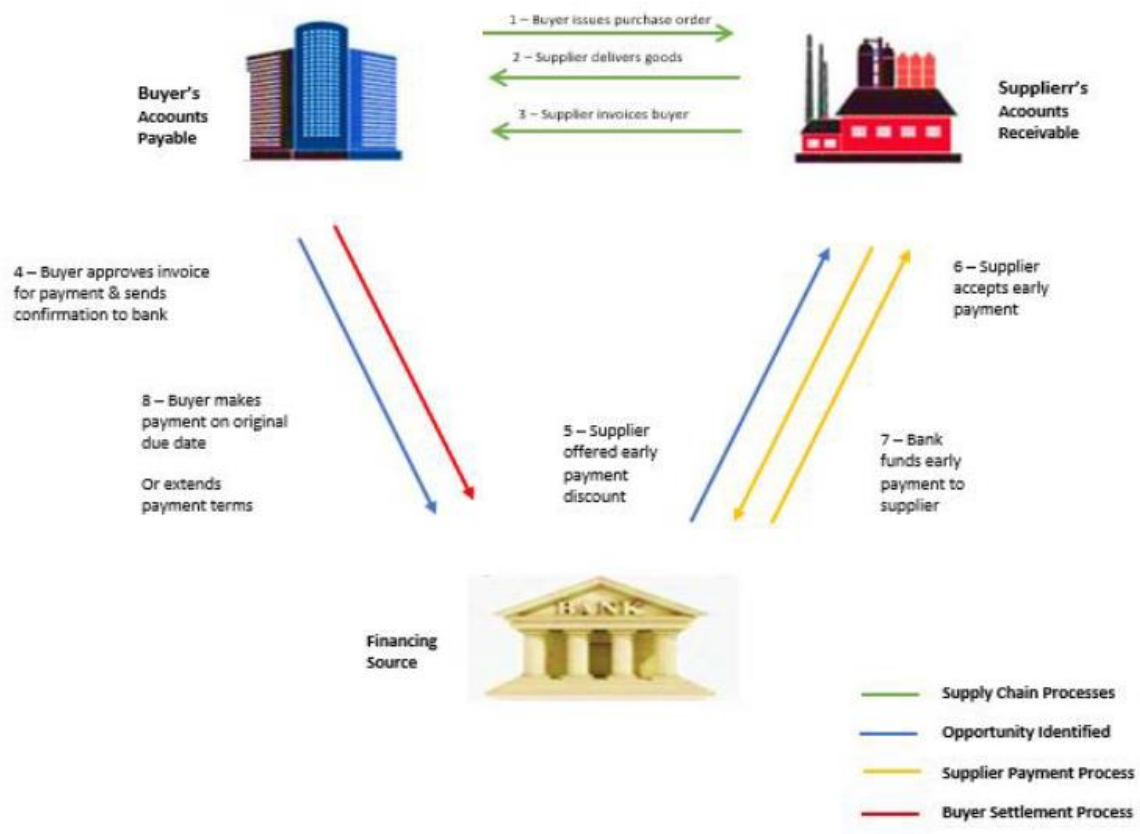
1 – Buyer issues purchase order

2 – Supplier delivers goods

3 – Supplier invoices buyer

Buyer's Acoounts Payable

Supplierr's Acoounts Receivable

4 – Buyer approves invoice for payment & sends confirmation to bank

6 – Supplier accepts early payment

8 – Buyer makes payment on original due date

Or extends payment terms

5 – Supplier offered early payment discount

7 – Bank funds early payment to supplier

BANK

Financing Source

Supply Chain Processes

Opportunity Identified

Supplier Payment Process

Buyer Settlement Process